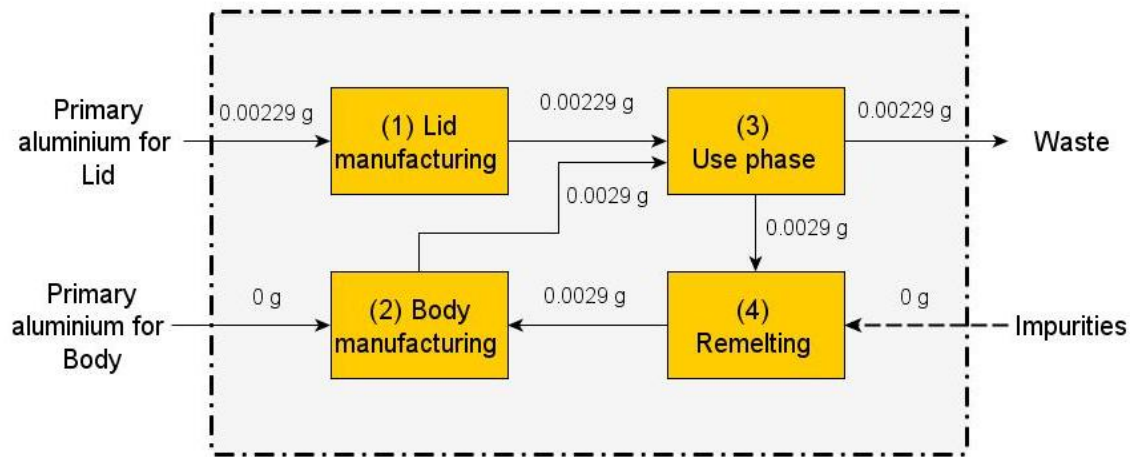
Primary aluminium for Lid

0.00229 g

(1) Lid manufacturing

0.00229 g

(3) Use phase

0.00229 g

Waste

0.0029 g

0.0029 g

Primary aluminium for Body

0 g

(2) Body manufacturing

0.0029 g

(4) Remelting

0 g

Impurities